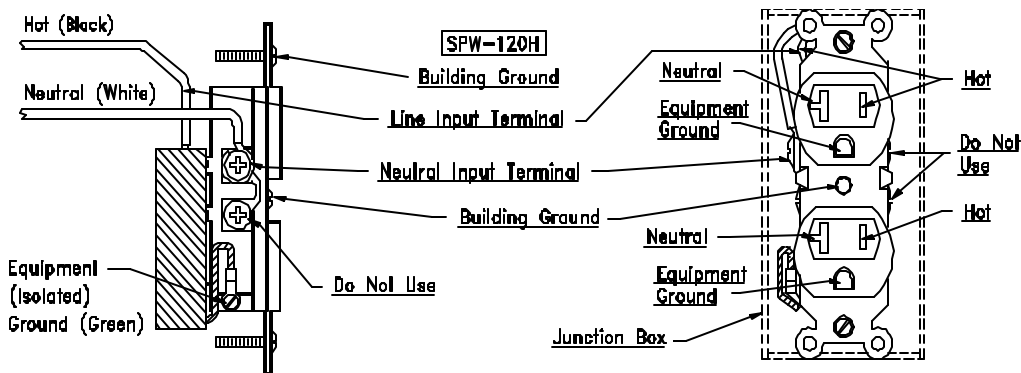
Hot (Black)

Neutral (White)

SPW-120H

Building Ground

Line Input Terminal

Neutral Input Terminal

Building Ground

Do Not Use

Equipment (Isolated) Ground (Green)

Neutral

Hot

Equipment Ground

Do Not Use

Neutral

Hot

Equipment Ground

Junction Box